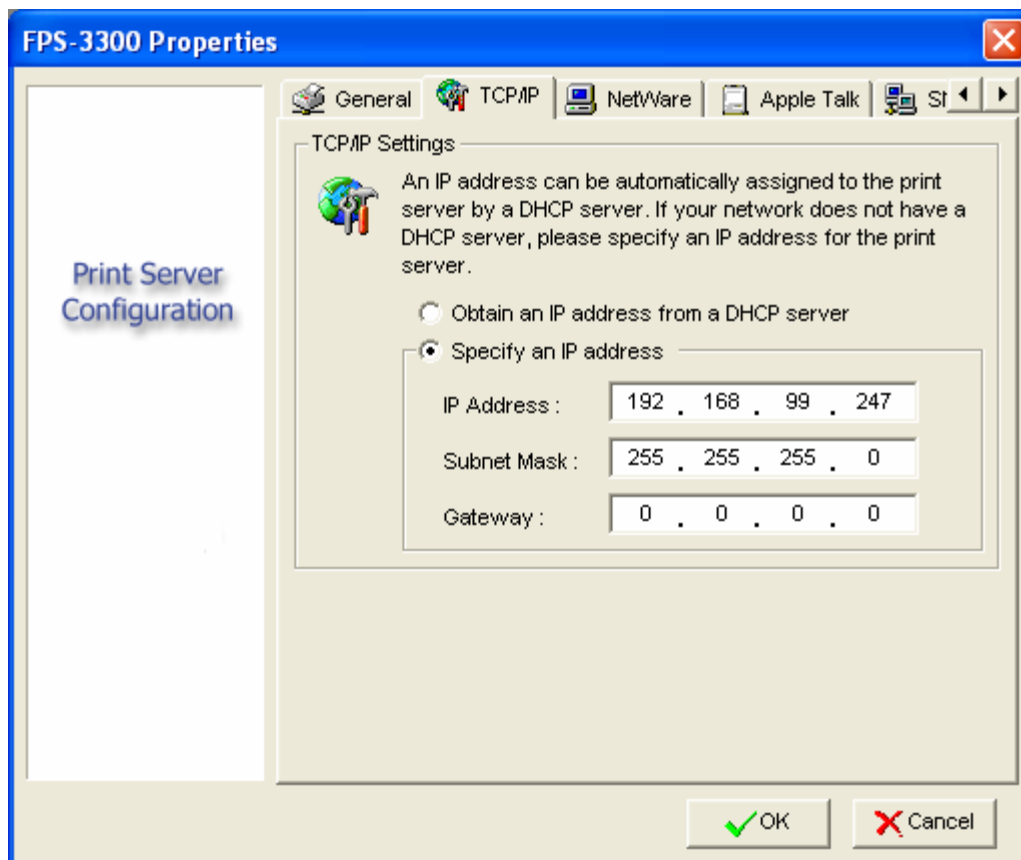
FPS-3300 Properties

Print Server Configuration

General | TCP/IP | NetWare | Apple Talk | St

TCP/IP Settings

An IP address can be automatically assigned to the print server by a DHCP server. If your network does not have a DHCP server, please specify an IP address for the print server.

Obtain an IP address from a DHCP server

Specify an IP address

IP Address : 192 . 168 . 99 . 247

Subnet Mask : 255 . 255 . 255 . 0

Gateway : 0 . 0 . 0 . 0

OK

Cancel